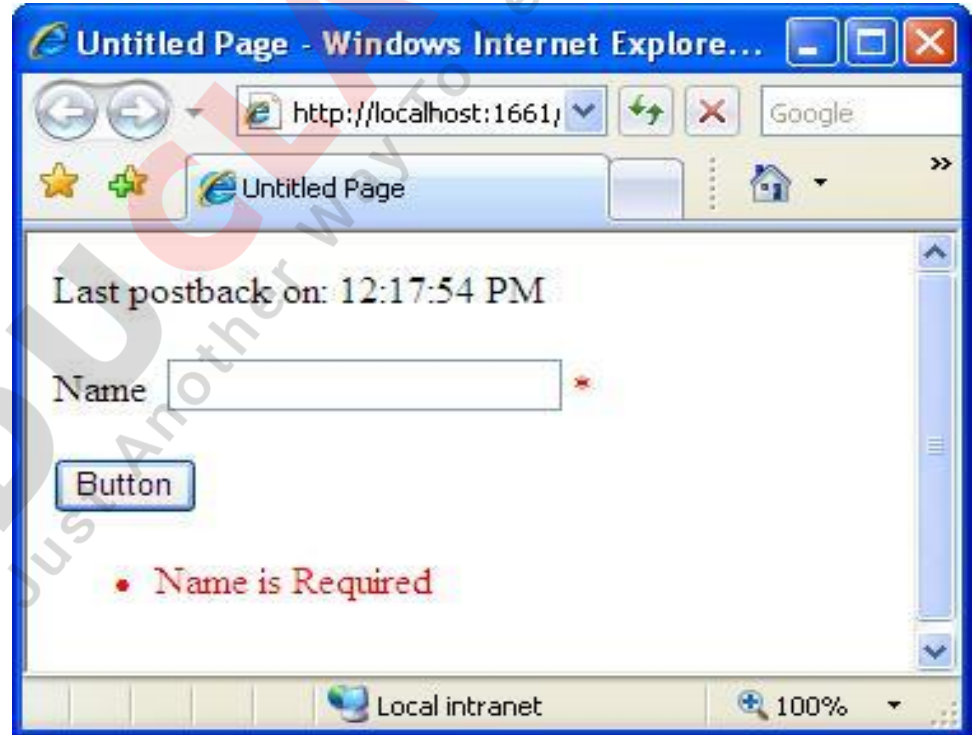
Untitled Page - Windows Internet Explore...

http://localhost:1661/

Google

Untitled Page

Last postback on: 12:17:54 PM

Name *

Button

• Name is Required

Local intranet

100%

Just Another Way To